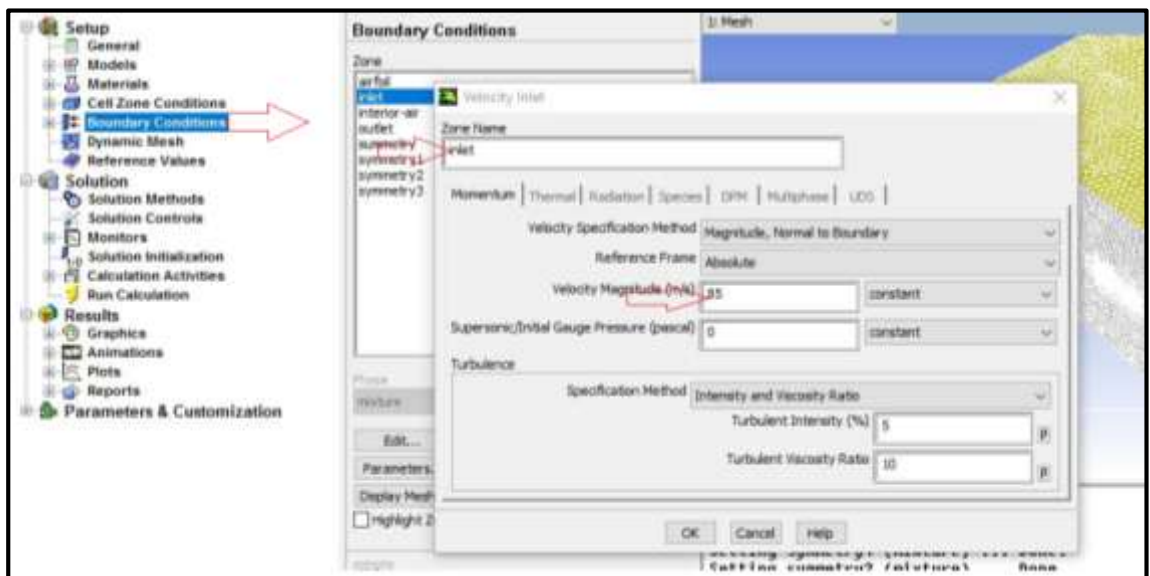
Setup
General
Models
Materials
Cell Zone Conditions
Boundary Conditions
Dynamic Mesh
Reference Values
Solution
Solution Methods
Solution Controls
Monitors
Solution Initialization
Calculation Activities
Run Calculation
Results
Graphics
Animations
Plots
Reports
Parameters & Customization

Boundary Conditions
Zone
airfoil
inlet
interior-air
outlet
symmetry
symmetry1
symmetry2
symmetry3

Phase
mixture

Edit...
Parameters...
Display Mesh...
Highlight Z

1: Mesh

Velocity Inlet
Zone Name
inlet
Momentum | Thermal | Radiation | Species | DPM | Multiphase | UDS
Velocity Specification Method Magnitude, Normal to Boundary
Reference Frame Absolute
Velocity Magnitude (m/s) 85 constant
Supersonic/Initial Gauge Pressure (pascal) 0 constant
Turbulence
Specification Method Intensity and Viscosity Ratio
Turbulent Intensity (%) 5 P
Turbulent Viscosity Ratio 10 P
OK Cancel Help

Setting symmetry1 (mixture) ... Done.
Setting symmetry2 (mixture) Done